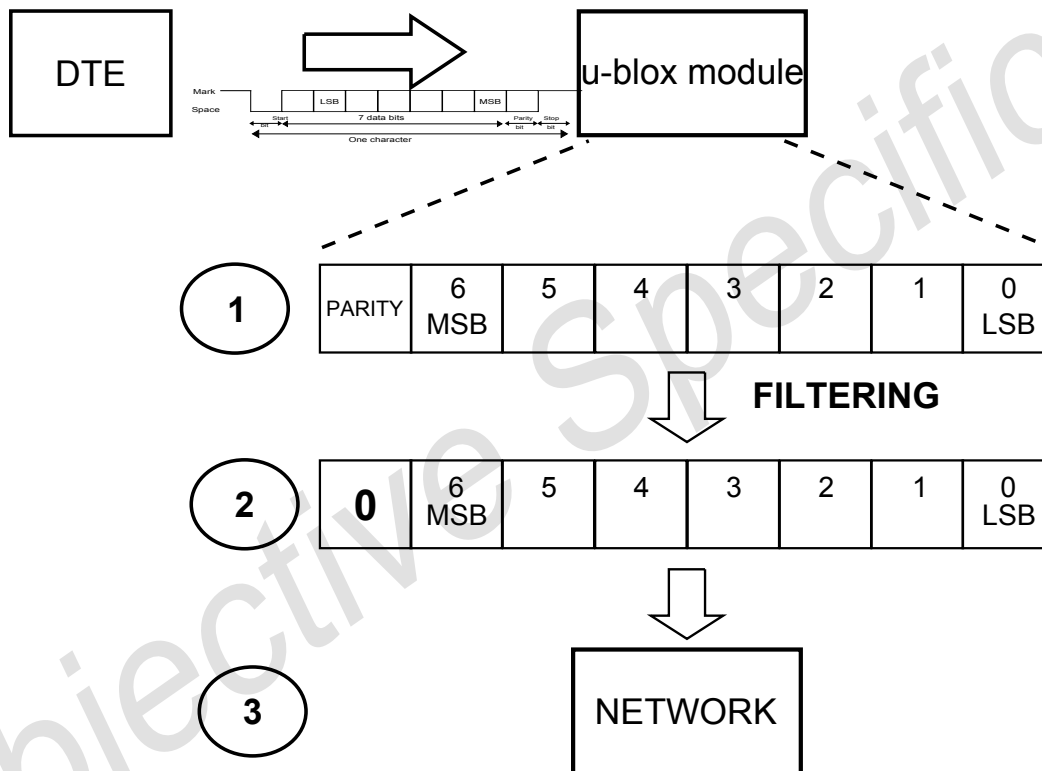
DTE

Mark

Space

LSB

MSB

Start bit

7 data bits

Parity bit

Stop bit

One character

u-blox module

1

| PARITY | 6 MSB | 5 | 4 | 3 | 2 | 1 | 0 LSB |
|---|---|---|---|---|---|---|---|

FILTERING

2

| 0 | 6 MSB | 5 | 4 | 3 | 2 | 1 | 0 LSB |
|---|---|---|---|---|---|---|---|

3

NETWORK

Objective Specification